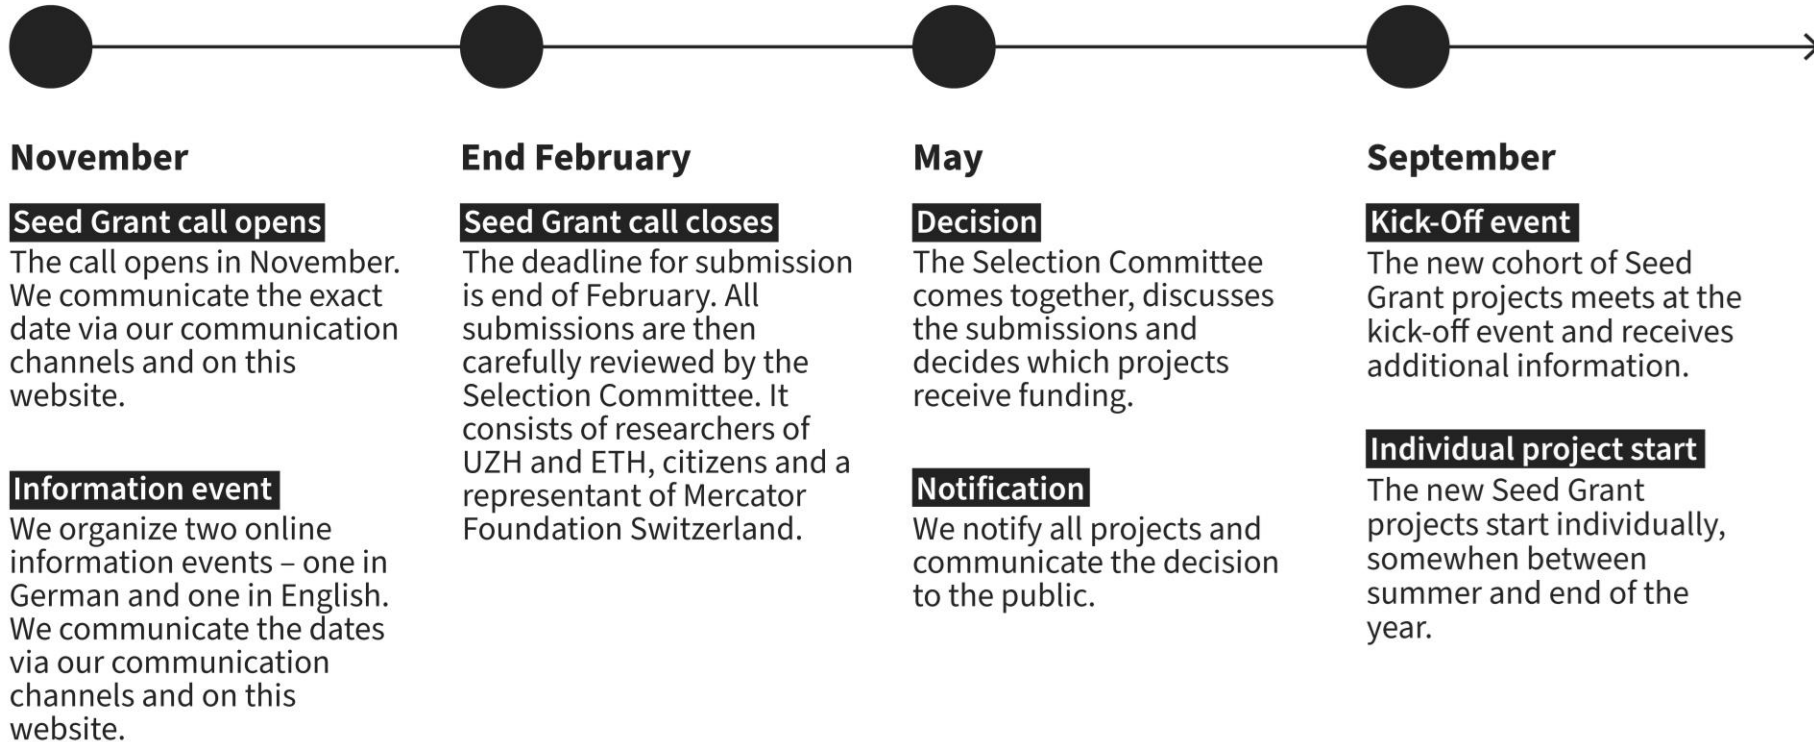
November

Seed Grant call opens

The call opens in November. We communicate the exact date via our communication channels and on this website.

Information event

We organize two online information events – one in German and one in English. We communicate the dates via our communication channels and on this website.

End February

Seed Grant call closes

The deadline for submission is end of February. All submissions are then carefully reviewed by the Selection Committee. It consists of researchers of UZH and ETH, citizens and a representant of Mercator Foundation Switzerland.

May

Decision

The Selection Committee comes together, discusses the submissions and decides which projects receive funding.

Notification

We notify all projects and communicate the decision to the public.

September

Kick-Off event

The new cohort of Seed Grant projects meets at the kick-off event and receives additional information.

Individual project start

The new Seed Grant projects start individually, somewhen between summer and end of the year.